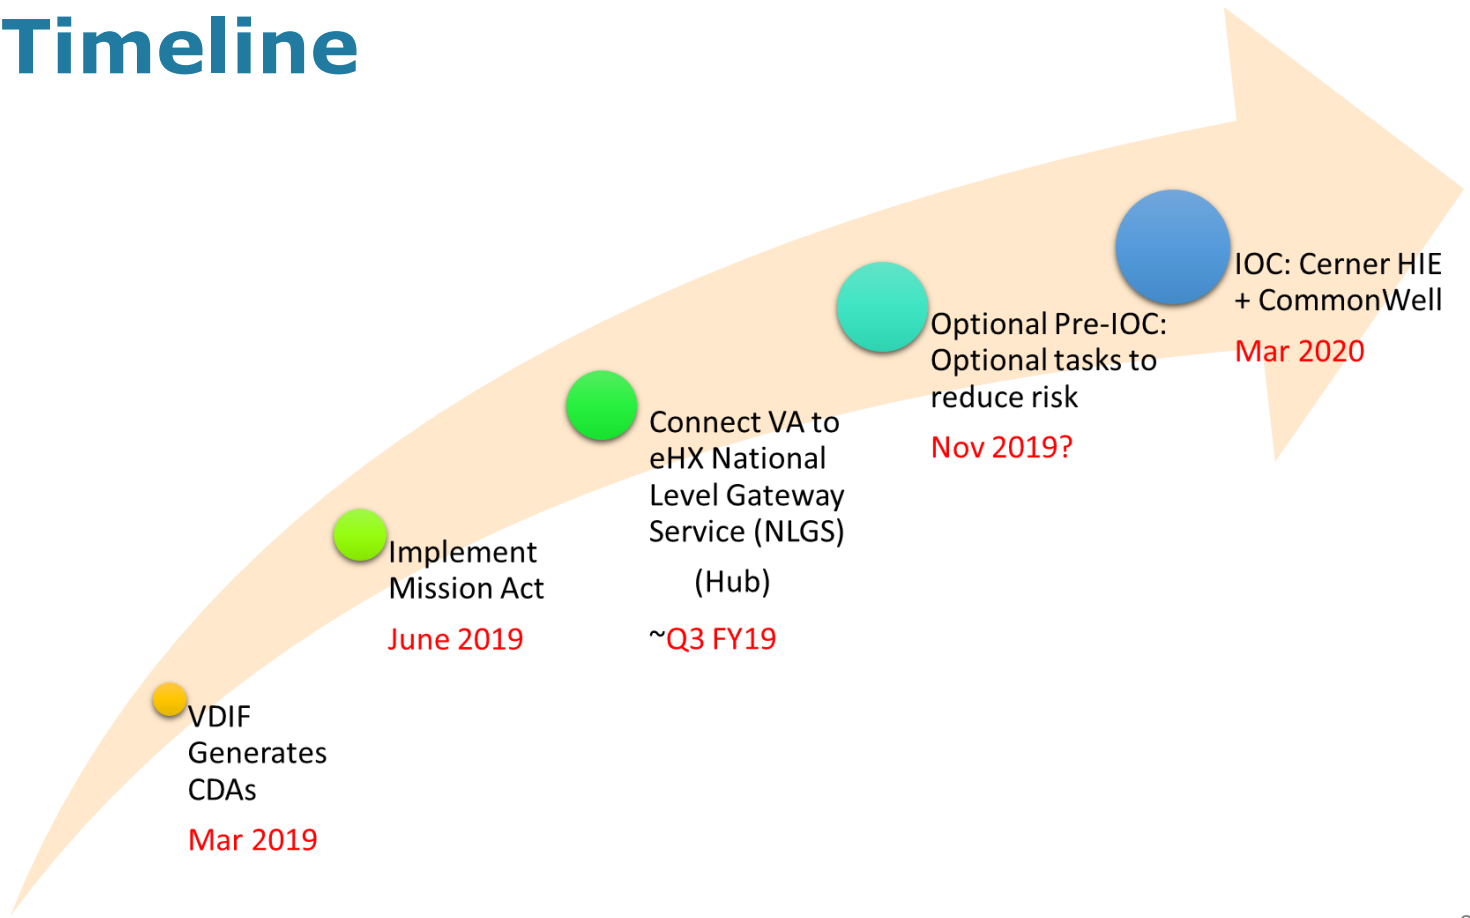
Timeline

VDIF Generates CDAs

Mar 2019

Implement Mission Act

June 2019

Connect VA to eHX National Level Gateway Service (NLGS)

(Hub)

~Q3 FY19

Optional Pre-IOC: Optional tasks to reduce risk

Nov 2019?

IOC: Cerner HIE + CommonWell

Mar 2020